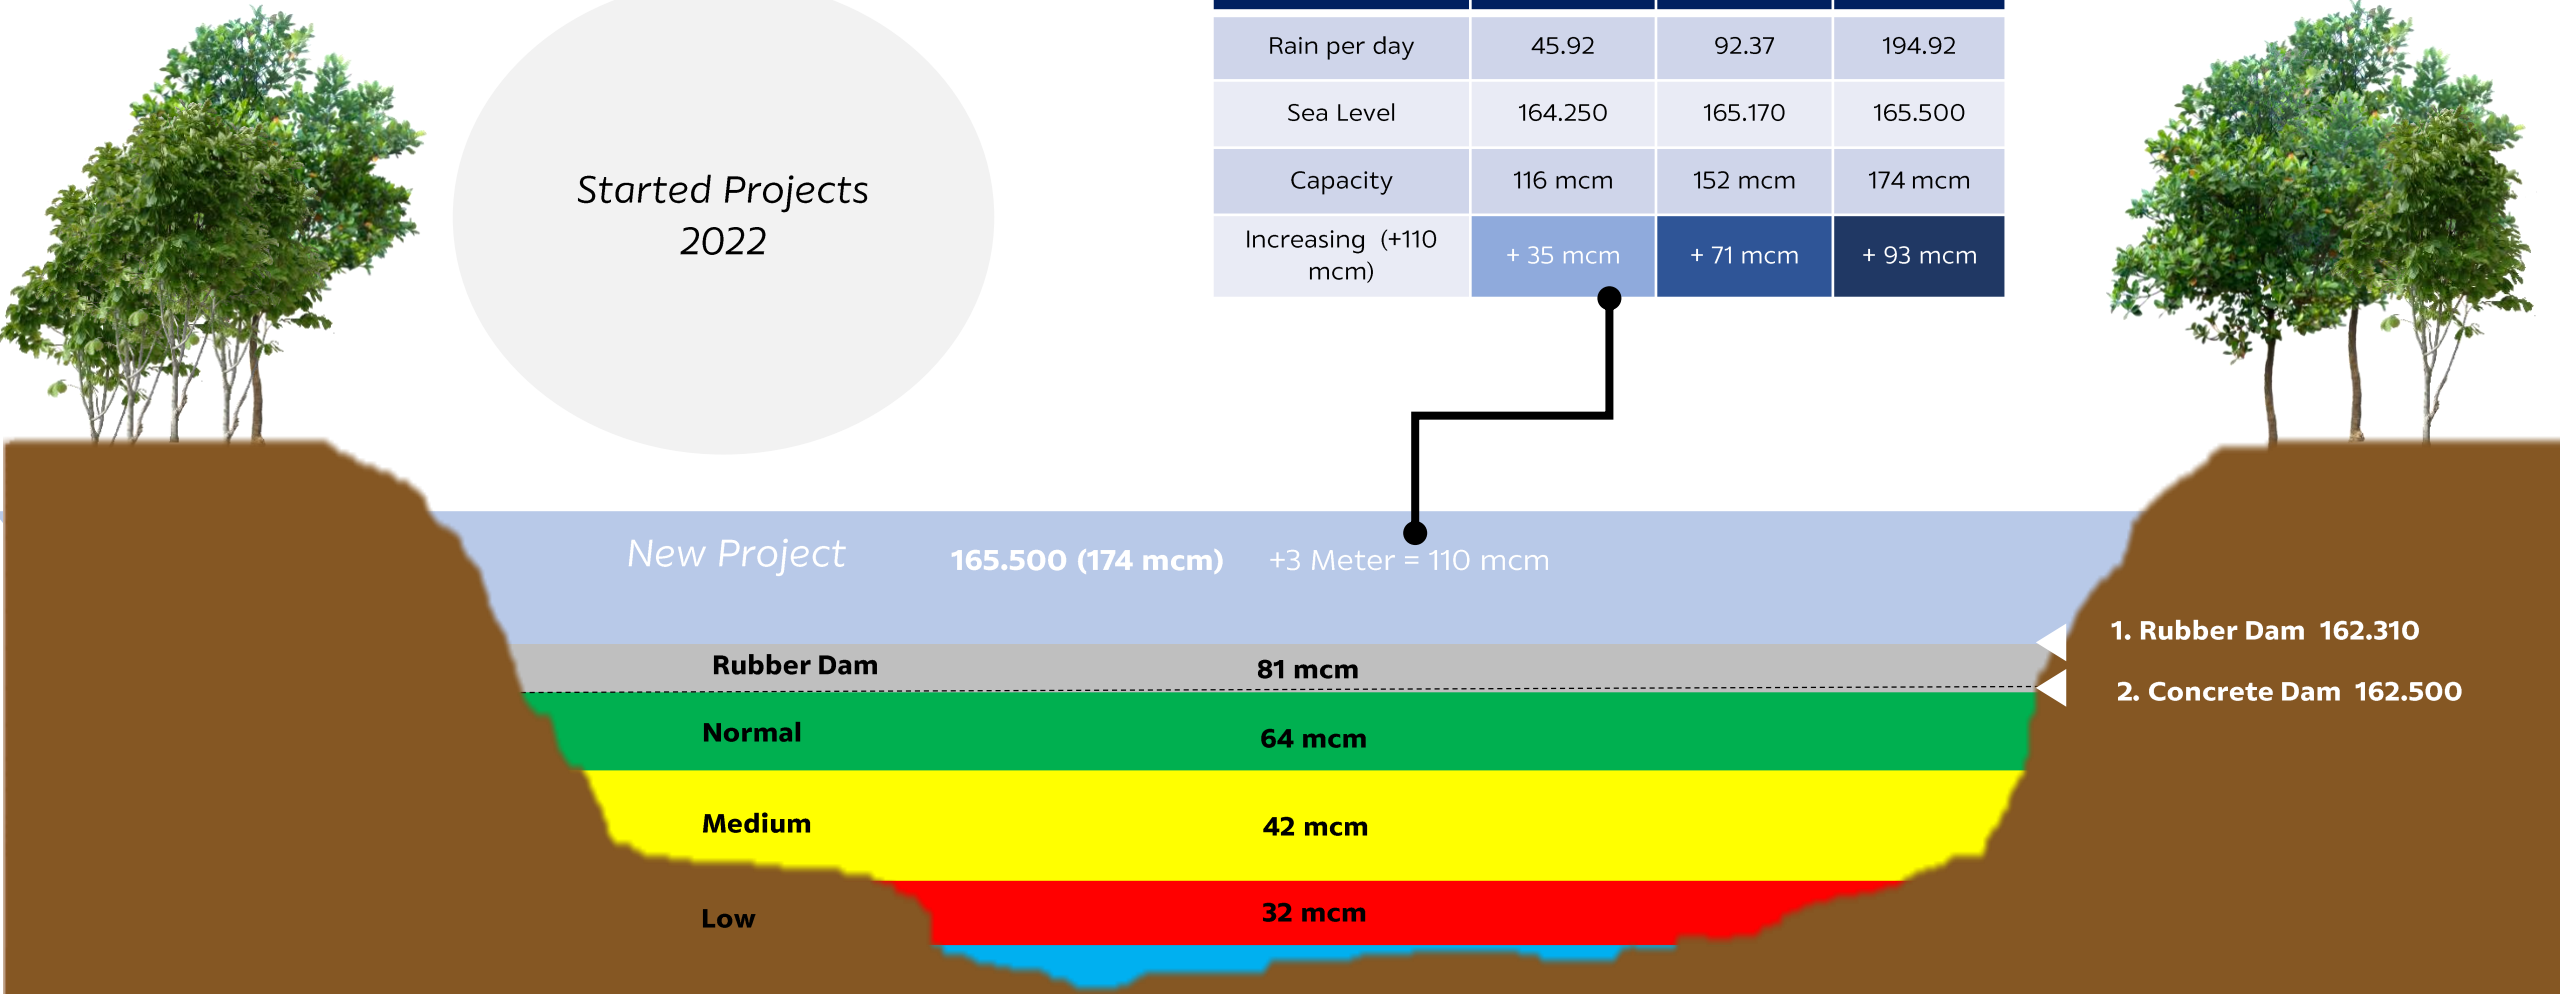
Started Projects
2022

| | | | |
|---|---|---|---|
| Rain per day | 45.92 | 92.37 | 194.92 |
| Sea Level | 164.250 | 165.170 | 165.500 |
| Capacity | 116 mcm | 152 mcm | 174 mcm |
| Increasing (+110 mcm) | + 35 mcm | + 71 mcm | + 93 mcm |

New Project 165.500 (174 mcm) +3 Meter = 110 mcm

Rubber Dam 81 mcm

1. Rubber Dam 162.310

2. Concrete Dam 162.500

Normal 64 mcm

Medium 42 mcm

Low 32 mcm